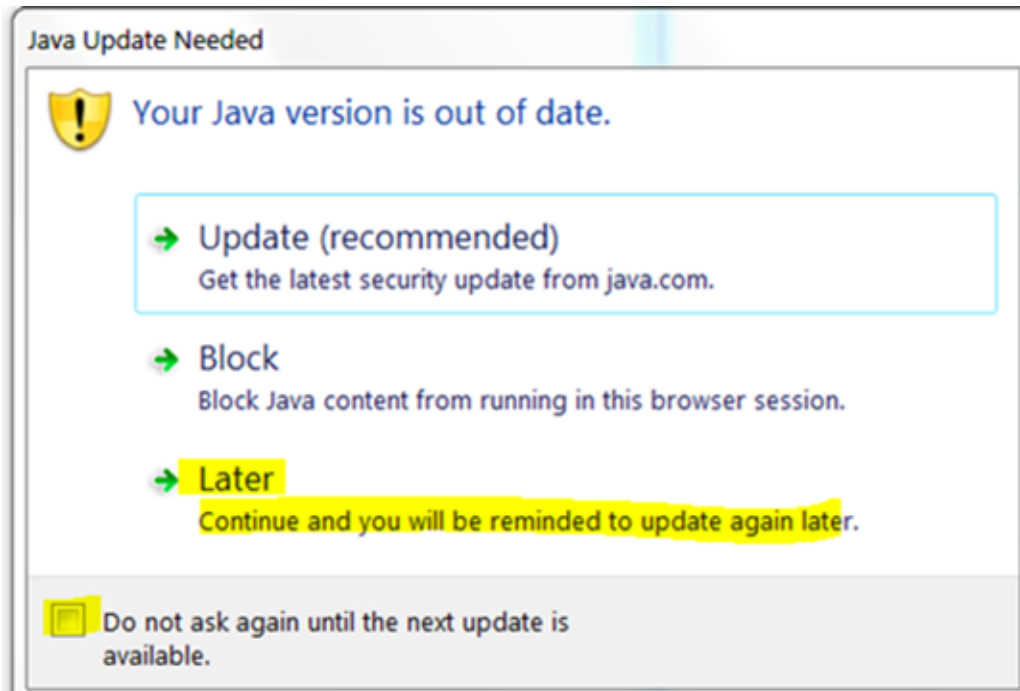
Java Update Needed

Your Java version is out of date.

Update (recommended)
Get the latest security update from java.com.

Block
Block Java content from running in this browser session.

Later
Continue and you will be reminded to update again later.

Do not ask again until the next update is available.